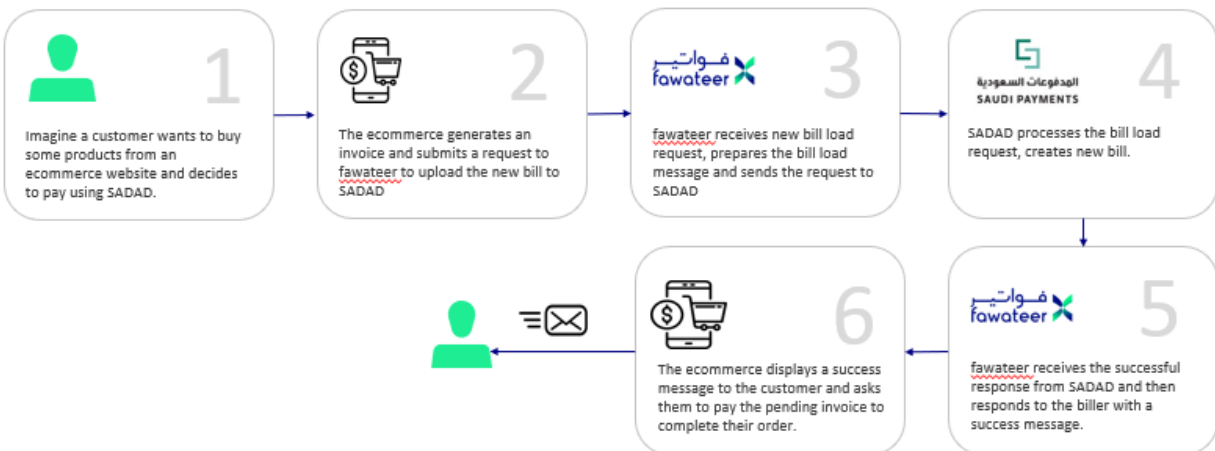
1

Imagine a customer wants to buy some products from an ecommerce website and decides to pay using SADAD.

2

The ecommerce generates an invoice and submits a request to fawateer to upload the new bill to SADAD

فواتير
fawateer

3

fawateer receives new bill load request, prepares the bill load message and sends the request to SADAD

المدفوعات السعودية
SAUDI PAYMENTS

4

SADAD processes the bill load request, creates new bill.

فواتير
fawateer

5

fawateer receives the successful response from SADAD and then responds to the biller with a success message.

6

The ecommerce displays a success message to the customer and asks them to pay the pending invoice to complete their order.